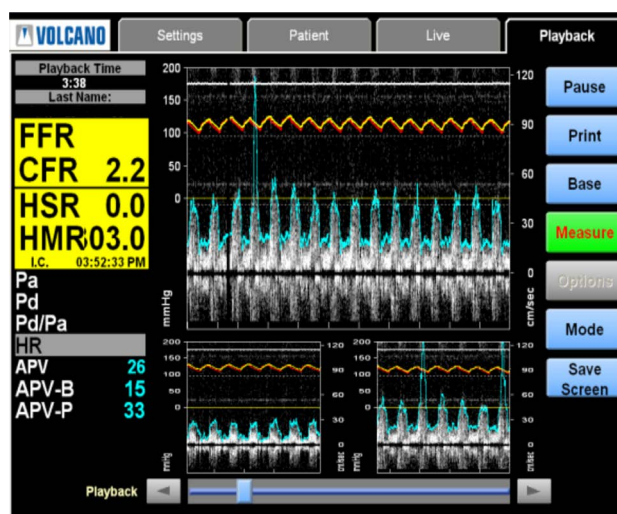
VOLCANO
Settings
Patient
Live
Playback

Playback Time
3:38
Last Name:

FFR
CFR 2.2
HSR 0.0
HMR 03.0
I.C. 03:52:33 PM
Pa
Pd
Pd/Pa
HR
APV 26
APV-B 15
APV-P 33

200
150
100
50
0
mmHg
120
90
60
30
0
cm/sec

200
150
100
50
0
mmHg
120
90
60
30
0
cm/sec

200
150
100
50
0
mmHg
120
90
60
30
0
cm/sec

Pause
Print
Base
Measure
Options
Mode
Save Screen

Playback